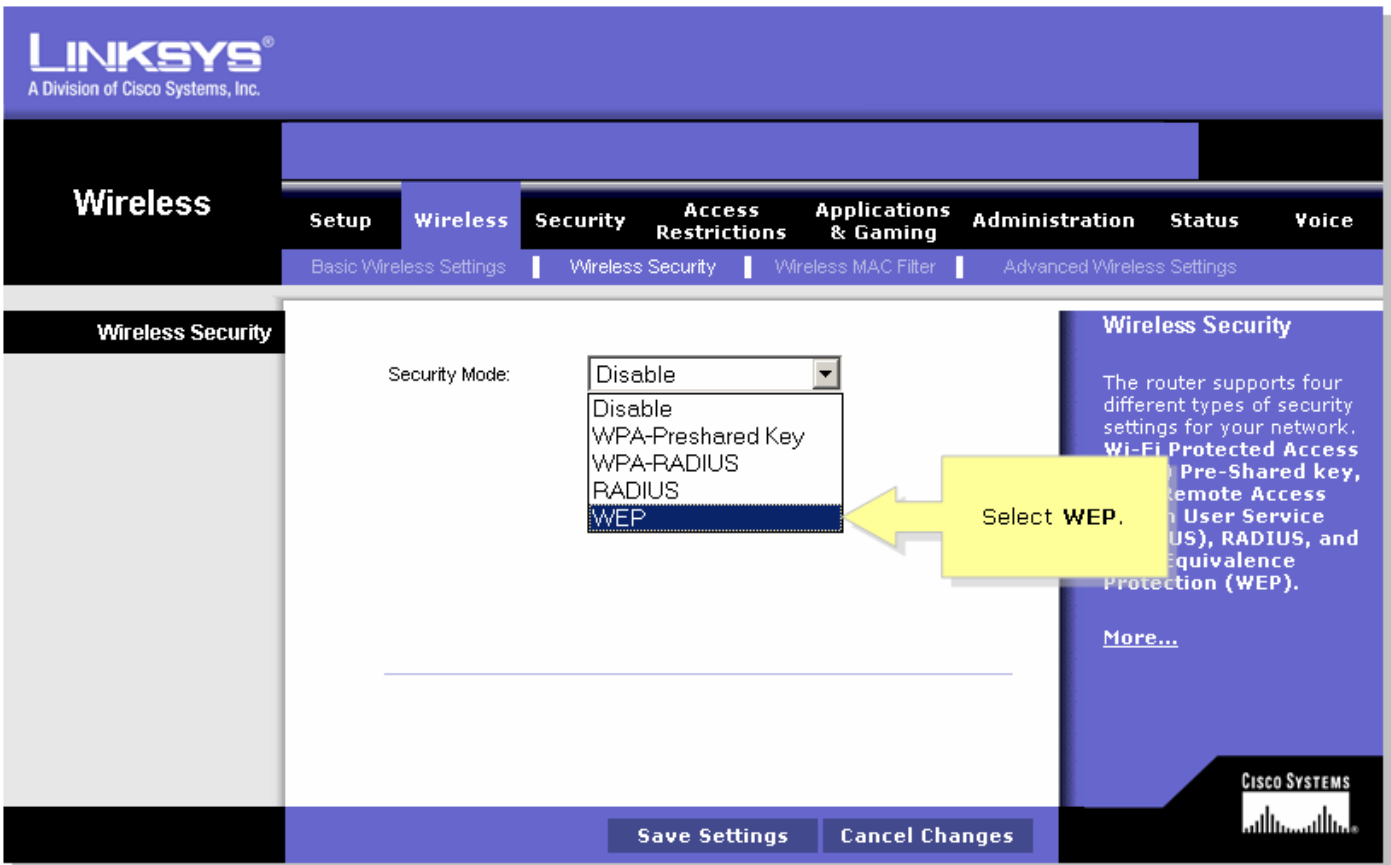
LINKSYS®
A Division of Cisco Systems, Inc.

Wireless

Setup | Wireless | Security | Access Restrictions | Applications & Gaming | Administration | Status | Voice

Basic Wireless Settings | Wireless Security | Wireless MAC Filter | Advanced Wireless Settings

Wireless Security

Security Mode: Disable

Disable
WPA-Preshared Key
WPA-RADIUS
RADIUS
WEP

Select **WEP**.

Wireless Security

The router supports four different types of security settings for your network. **Wi-Fi Protected Access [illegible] Pre-Shared key, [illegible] Remote Access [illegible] User Service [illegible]US), RADIUS, and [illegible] Equivalence Protection (WEP).**

More...

CISCO SYSTEMS

Save Settings | Cancel Changes